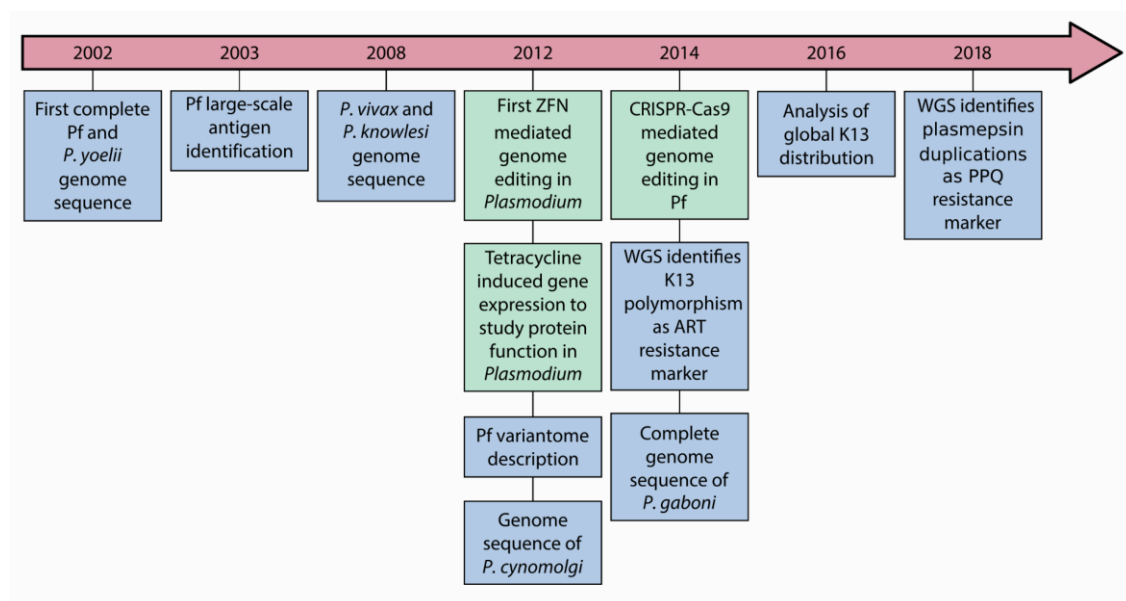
2002

First complete Pf and P. yoelii genome sequence

2003

Pf large-scale antigen identification

2008

P. vivax and P. knowlesi genome sequence

2012

First ZFN mediated genome editing in Plasmodium

Tetracycline induced gene expression to study protein function in Plasmodium

Pf variantome description

Genome sequence of P. cynomolgi

2014

CRISPR-Cas9 mediated genome editing in Pf

WGS identifies K13 polymorphism as ART resistance marker

Complete genome sequence of P. gaboni

2016

Analysis of global K13 distribution

2018

WGS identifies plasmepsin duplications as PPQ resistance marker